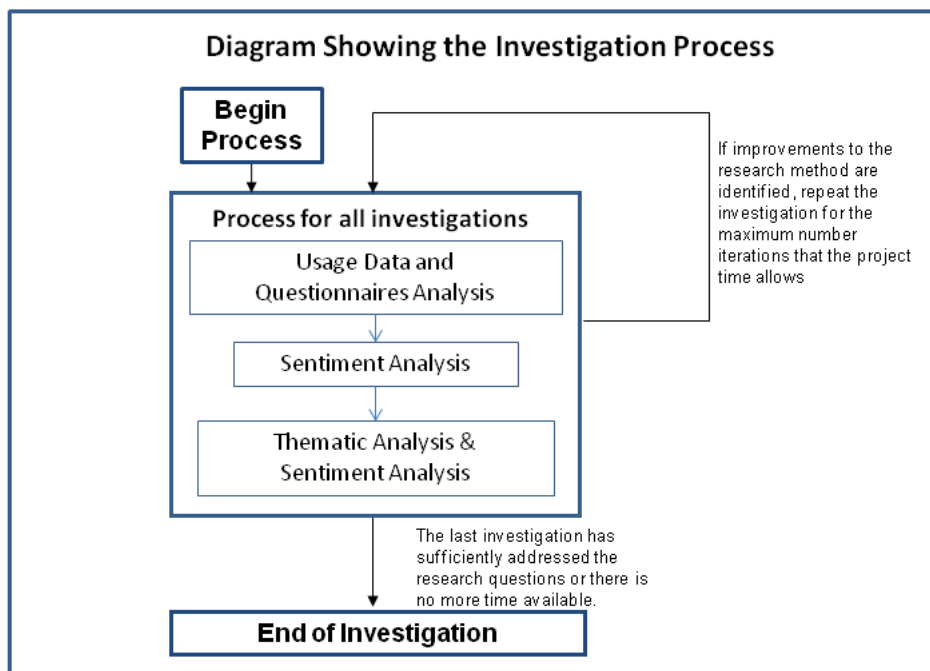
Diagram Showing the Investigation Process

Begin Process

If improvements to the research method are identified, repeat the investigation for the maximum number iterations that the project time allows

Process for all investigations

Usage Data and Questionnaires Analysis

Sentiment Analysis

Thematic Analysis & Sentiment Analysis

The last investigation has sufficiently addressed the research questions or there is no more time available.

End of Investigation